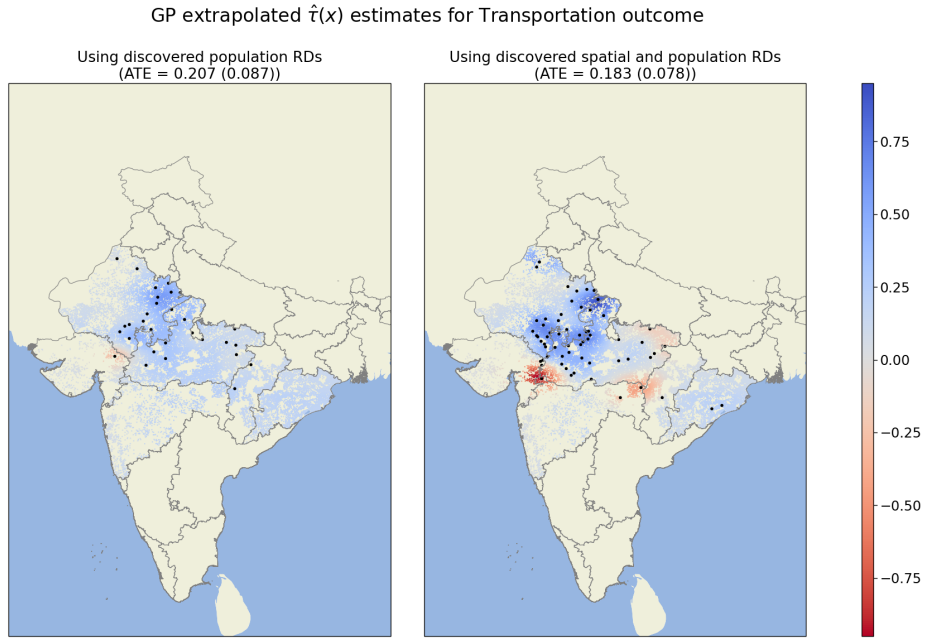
GP extrapolated $\hat{\tau}(x)$ estimates for Transportation outcome

Using discovered population RDs
(ATE = 0.207 (0.087))

Using discovered spatial and population RDs
(ATE = 0.183 (0.078))

0.75
0.50
0.25
0.00
−0.25
−0.50
−0.75